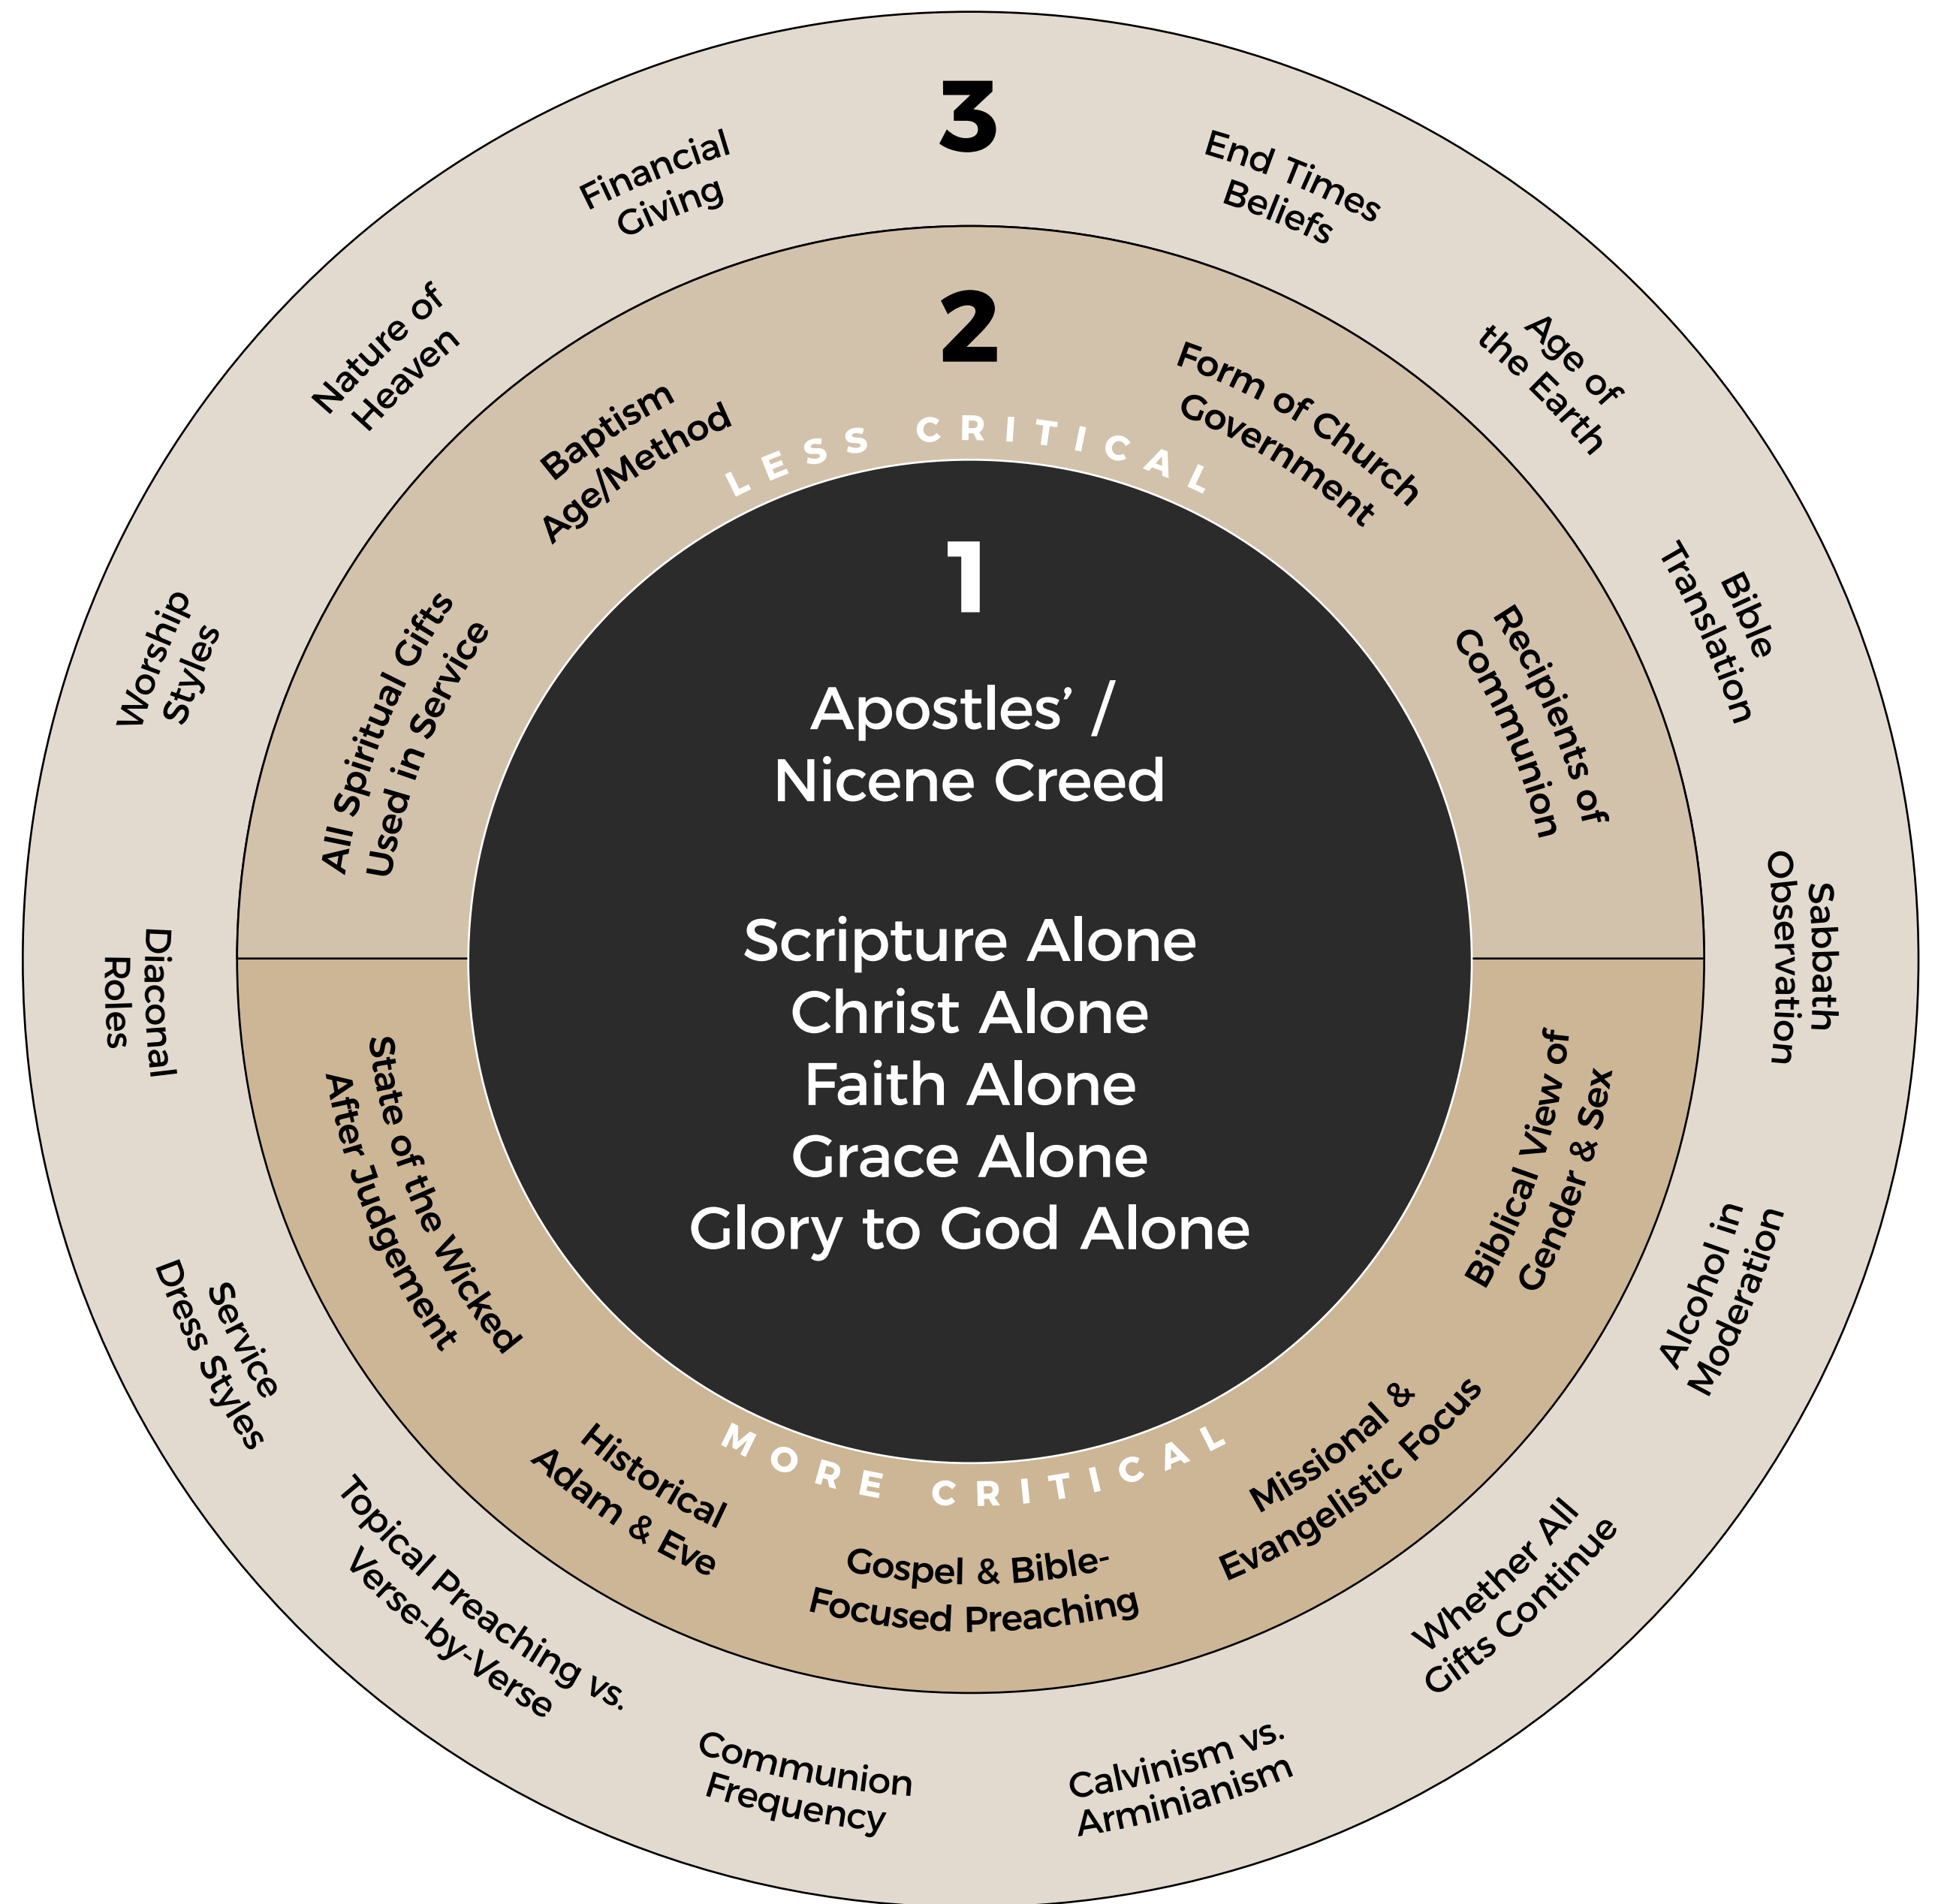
3

Financial Giving

End Times Beliefs

Nature of Heaven

Age of the Earth

2

Baptism Age/Method

LESS CRITICAL

Form of Church Government

Worship Styles

All Spiritual Gifts Used in Service

1

Recipients of Communion

Bible Translation

Apostles' / Nicene Creed

Scripture Alone
Christ Alone
Faith Alone
Grace Alone
Glory to God Alone

Sabbath Observation

Diaconal Roles

State of the Wicked After Judgement

Biblical View of Gender & Sex

Alcohol in Moderation

Service Dress Styles

Historical Adam & Eve

MORE CRITICAL

Missional & Evangelistic Focus

Gospel & Bible-Focused Preaching

Topical Preaching vs. Verse-by-Verse

Whether All Gifts Continue

Communion Frequency

Calvinism vs. Arminianism